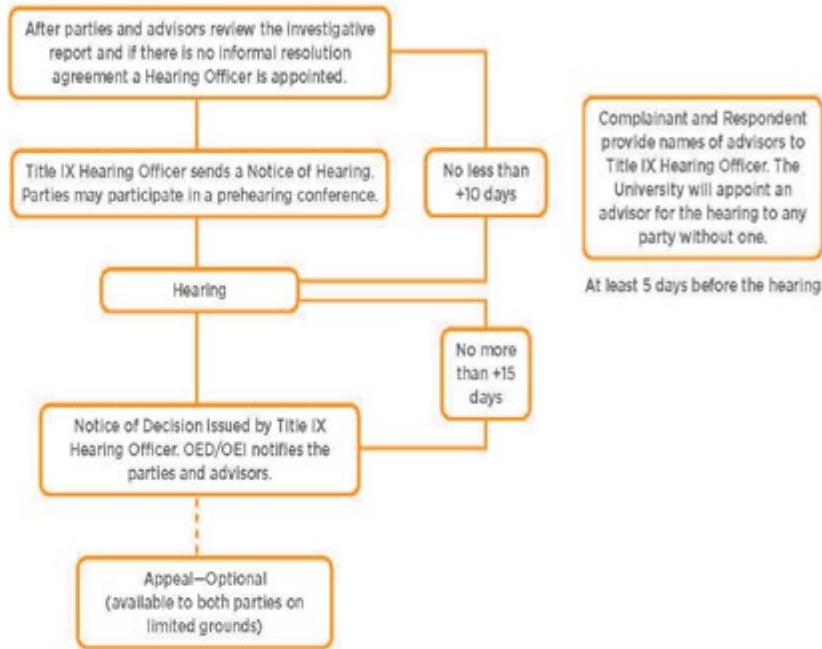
After parties and advisors review the investigative report and if there is no informal resolution agreement a Hearing Officer is appointed.

Title IX Hearing Officer sends a Notice of Hearing. Parties may participate in a prehearing conference.

No less than +10 days

Complainant and Respondent provide names of advisors to Title IX Hearing Officer. The University will appoint an advisor for the hearing to any party without one.

At least 5 days before the hearing

Hearing

No more than +15 days

Notice of Decision issued by Title IX Hearing Officer. OED/OEI notifies the parties and advisors.

Appeal—Optional (available to both parties on limited grounds)